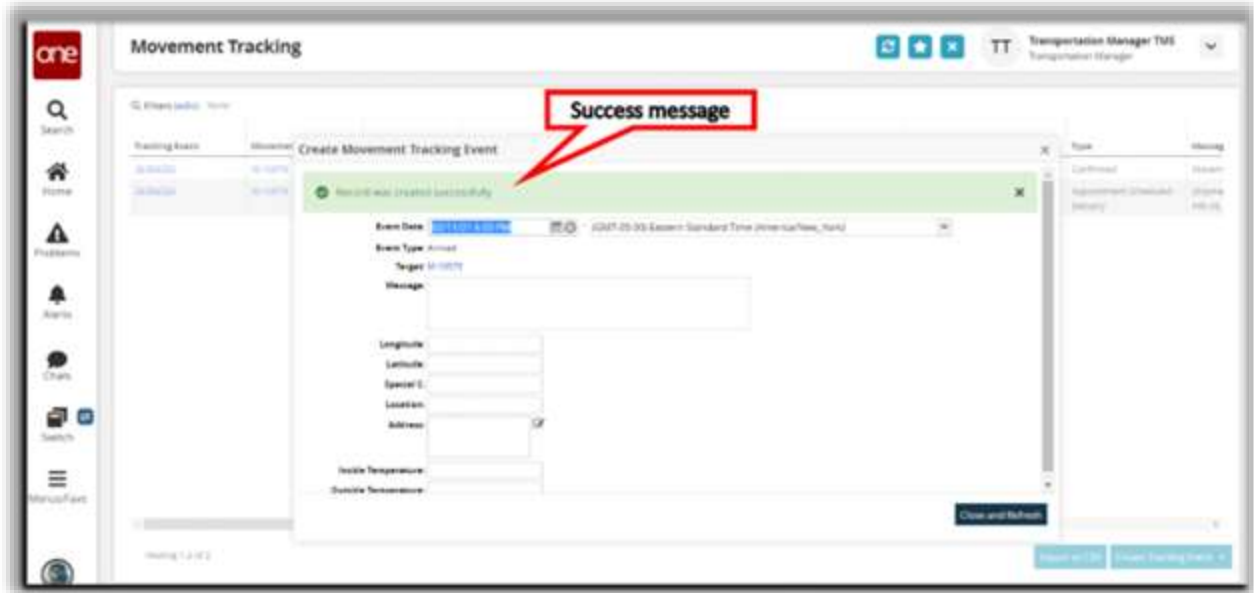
one

Movement Tracking

TT Transportation Manager TMS
Transportation Manager

Search

Home

Problems

Alerts

Chats

Switch

Menus/Favs

Filters (edit) None

Tracking Event

Movement

Type

Message

Confirmed

Appointment Scheduled Delivery

Success message

Create Movement Tracking Event

Record was created successfully

Event Date: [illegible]
(GMT-05:00) Eastern Standard Time (America/New_York)

Event Type: Arrived

Target: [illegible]

Message:

Longitude:

Latitude:

Special C:

Location:

Address:

Inside Temperature:

Outside Temperature:

Close and Refresh

Viewing 1-2 of 2

Export as CSV

Create Tracking Event